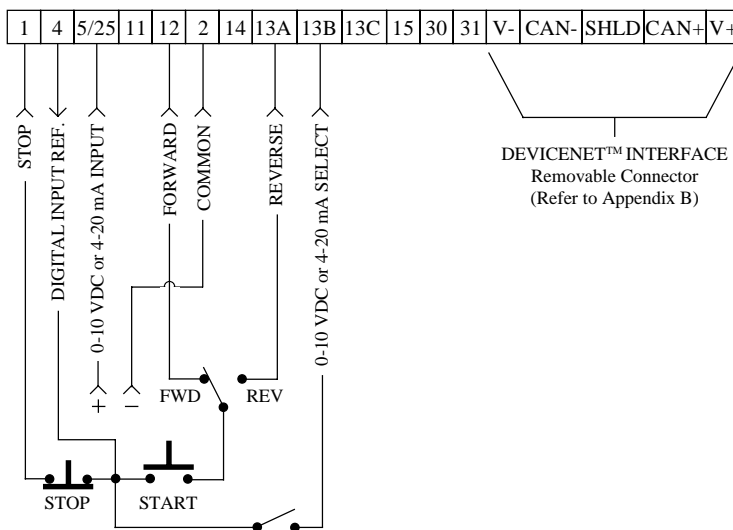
| 1 | 4 | 5/25 | 11 | 12 | 2 | 14 | 13A | 13B | 13C | 15 | 30 | 31 | V- | CAN- | SHLD | CAN+ | V+ |
|---|---|---|---|---|---|---|---|---|---|---|---|---|---|---|---|---|---|

STOP
DIGITAL INPUT REF.
0-10 VDC or 4-20 mA INPUT
FORWARD
COMMON
REVERSE
0-10 VDC or 4-20 mA SELECT

DEVICENET™ INTERFACE
Removable Connector
(Refer to Appendix B)

+
−
FWD
REV
STOP
START